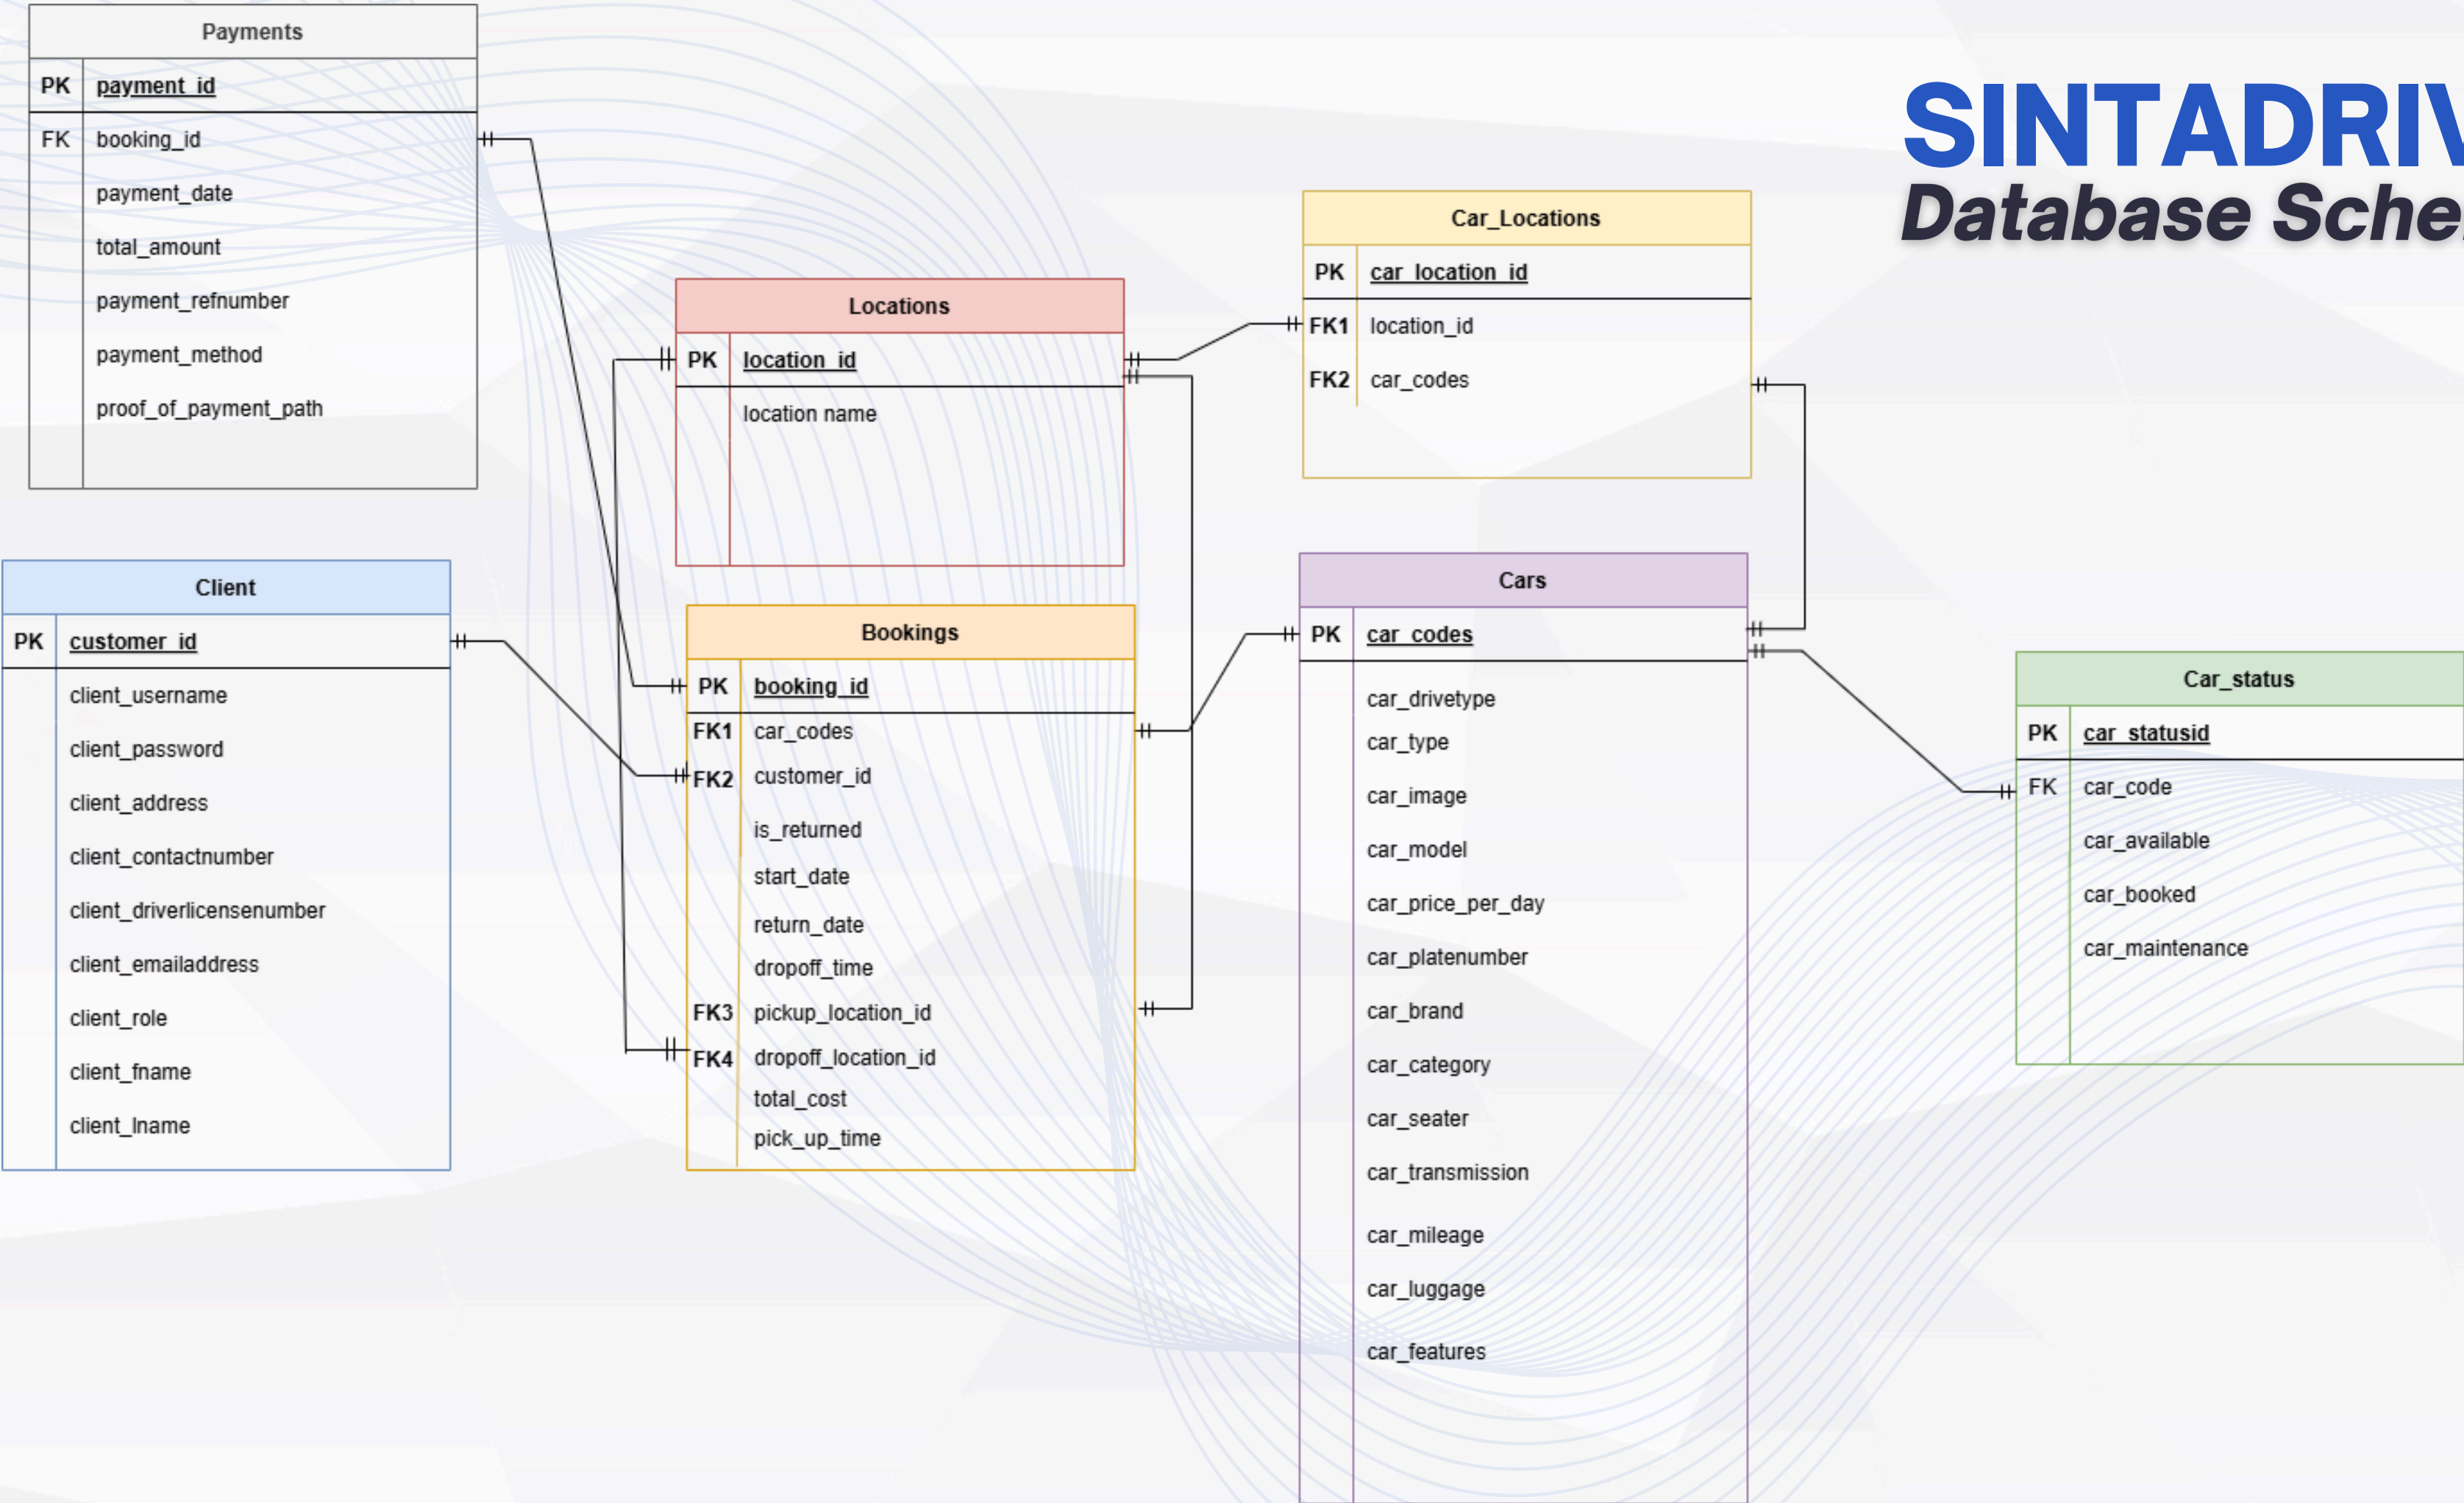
SINTADRIV
Database Sche

Payments

| PK | payment_id |
|---|---|
| FK | booking_id |
| | payment_date |
| | total_amount |
| | payment_refnumber |
| | payment_method |
| | proof_of_payment_path |

Locations

| PK | location_id |
|---|---|
| | location name |

Car_Locations

| PK | car_location_id |
|---|---|
| FK1 | location_id |
| FK2 | car_codes |

Client

| PK | customer_id |
|---|---|
| | client_username |
| | client_password |
| | client_address |
| | client_contactnumber |
| | client_driverlicensenumber |
| | client_emailaddress |
| | client_role |
| | client_fname |
| | client_lname |

Bookings

| PK | booking_id |
|---|---|
| FK1 | car_codes |
| FK2 | customer_id |
| | is_returned |
| | start_date |
| | return_date |
| | dropoff_time |
| FK3 | pickup_location_id |
| FK4 | dropoff_location_id |
| | total_cost |
| | pick_up_time |

Cars

| PK | car_codes |
|---|---|
| | car_drivetype |
| | car_type |
| | car_image |
| | car_model |
| | car_price_per_day |
| | car_platenumber |
| | car_brand |
| | car_category |
| | car_seater |
| | car_transmission |
| | car_mileage |
| | car_luggage |
| | car_features |

Car_status

| PK | car_statusid |
|---|---|
| FK | car_code |
| | car_available |
| | car_booked |
| | car_maintenance |